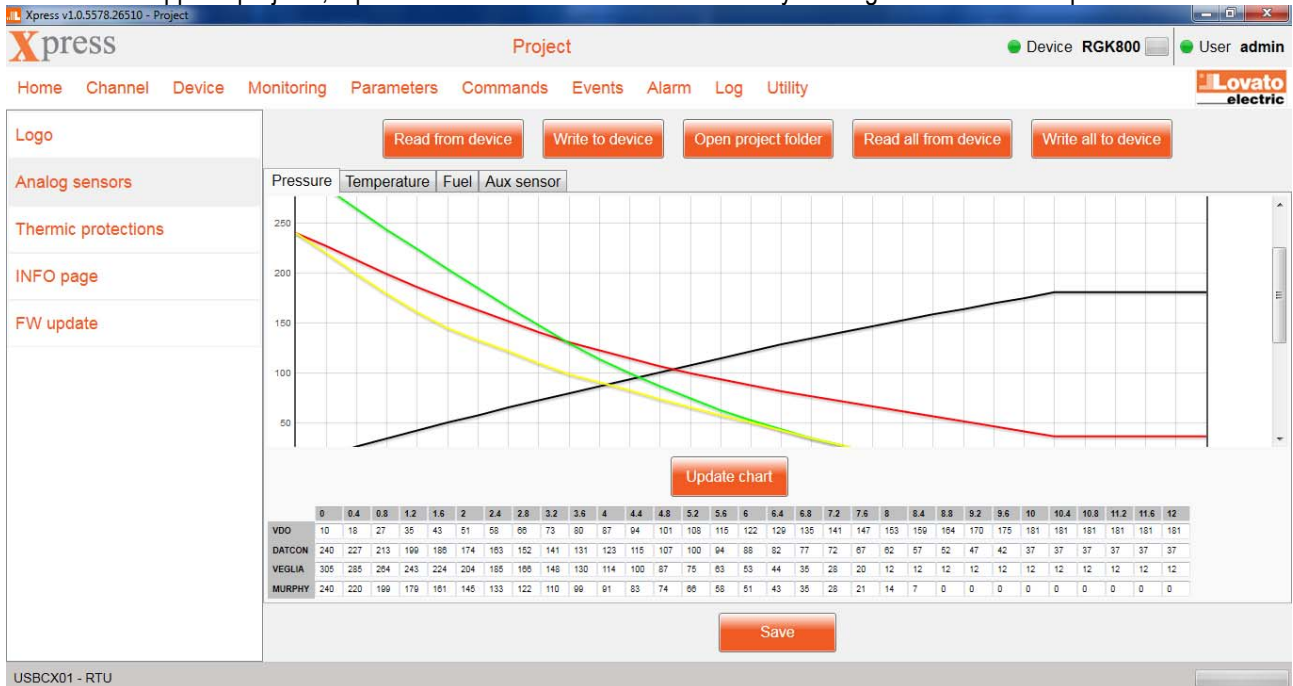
Xpress v1.0.5578.26510 - Project

Xpress

Project

Device RGK800

User admin

Home Channel Device Monitoring Parameters Commands Events Alarm Log Utility

Lovato electric

Logo

Analog sensors

Thermic protections

INFO page

FW update

Read from device Write to device Open project folder Read all from device Write all to device

Pressure Temperature Fuel Aux sensor

250
200
150
100
50

Update chart

| | 0 | 0.4 | 0.8 | 1.2 | 1.6 | 2 | 2.4 | 2.8 | 3.2 | 3.6 | 4 | 4.4 | 4.8 | 5.2 | 5.6 | 6 | 6.4 | 6.8 | 7.2 | 7.6 | 8 | 8.4 | 8.8 | 9.2 | 9.6 | 10 | 10.4 | 10.8 | 11.2 | 11.6 | 12 |
|---|---|---|---|---|---|---|---|---|---|---|---|---|---|---|---|---|---|---|---|---|---|---|---|---|---|---|---|---|---|---|---|
| VDO | 10 | 18 | 27 | 35 | 43 | 51 | 58 | 66 | 73 | 80 | 87 | 94 | 101 | 108 | 115 | 122 | 129 | 135 | 141 | 147 | 153 | 159 | 164 | 170 | 175 | 181 | 181 | 181 | 181 | 181 | 181 |
| DATCON | 240 | 227 | 213 | 199 | 186 | 174 | 163 | 152 | 141 | 131 | 123 | 115 | 107 | 100 | 94 | 88 | 82 | 77 | 72 | 67 | 62 | 57 | 52 | 47 | 42 | 37 | 37 | 37 | 37 | 37 | 37 |
| VEGLIA | 305 | 285 | 264 | 243 | 224 | 204 | 185 | 166 | 148 | 130 | 114 | 100 | 87 | 75 | 63 | 53 | 44 | 35 | 28 | 20 | 12 | 12 | 12 | 12 | 12 | 12 | 12 | 12 | 12 | 12 | 12 |
| MURPHY | 240 | 220 | 199 | 179 | 161 | 145 | 133 | 122 | 110 | 99 | 91 | 83 | 74 | 66 | 58 | 51 | 43 | 35 | 28 | 21 | 14 | 7 | 0 | 0 | 0 | 0 | 0 | 0 | 0 | 0 | 0 |

Save

USBCX01 - RTU